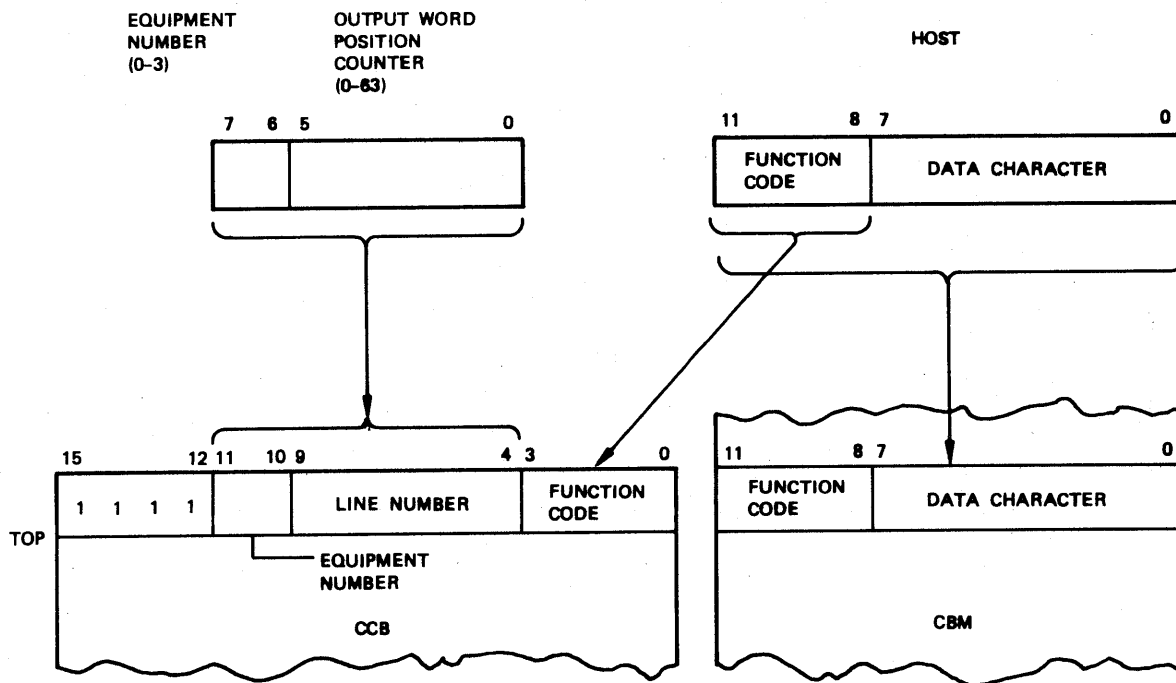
EQUIPMENT NUMBER (0-3)

OUTPUT WORD POSITION COUNTER (0-63)

HOST

7 6 5 0

11 8 7 0

FUNCTION CODE

DATA CHARACTER

15 12 11 10 9 4 3 0

1 1 1 1

LINE NUMBER

FUNCTION CODE

TOP

EQUIPMENT NUMBER

CCB

11 8 7 0

FUNCTION CODE

DATA CHARACTER

CBM